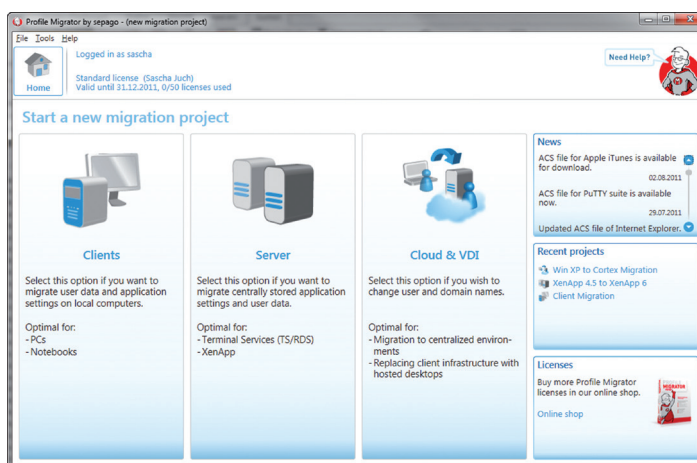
Profile Migrator by sepago - (new migration project)

File Tools Help

Home

Logged in as sascha

Standard license (Sascha Juch)
Valid until 31.12.2011, 0/50 licenses used

Need Help?

Start a new migration project

Clients

Select this option if you want to migrate user data and application settings on local computers.

Optimal for:
- PCs
- Notebooks

Server

Select this option if you want to migrate centrally stored application settings and user data.

Optimal for:
- Terminal Services (TS/RDS)
- XenApp

Cloud & VDI

Select this option if you wish to change user and domain names.

Optimal for:
- Migration to centralized environments
- Replacing client infrastructure with hosted desktops

News

ACS file for Apple iTunes is available for download.
02.08.2011

ACS file for PuTTY suite is available now.
29.07.2011

Updated ACS file of Internet Explorer.

Recent projects

Win XP to Cortex Migration
XenApp 4.5 to XenApp 6
Client Migration

Licenses

Buy more Profile Migrator licenses in our online shop.

Online shop